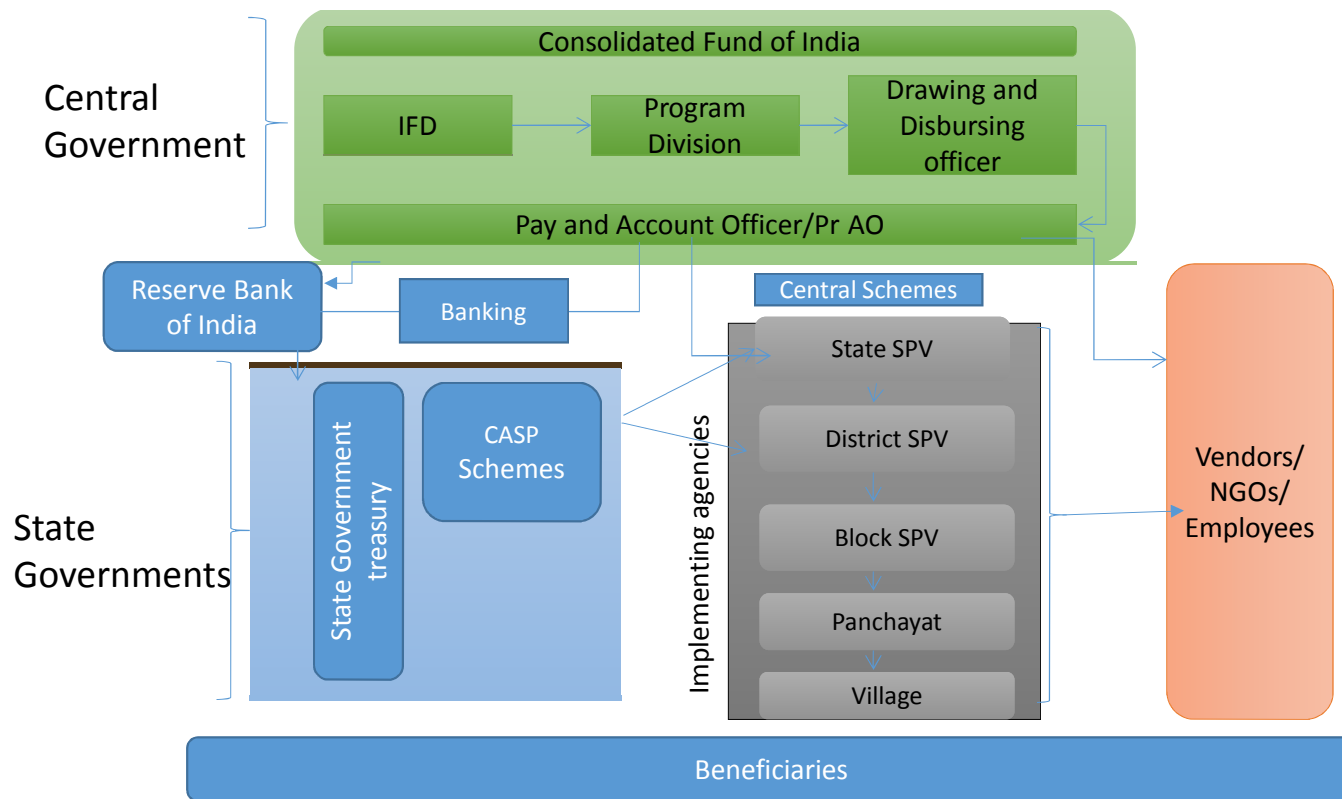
Central Government

Consolidated Fund of India

IFD

Program Division

Drawing and Disbursing officer

Pay and Account Officer/Pr AO

Reserve Bank of India

Banking

Central Schemes

State SPV

District SPV

Block SPV

Panchayat

Village

Implementing agencies

State Governments

State Government treasury

CASP Schemes

Vendors/ NGOs/ Employees

Beneficiaries